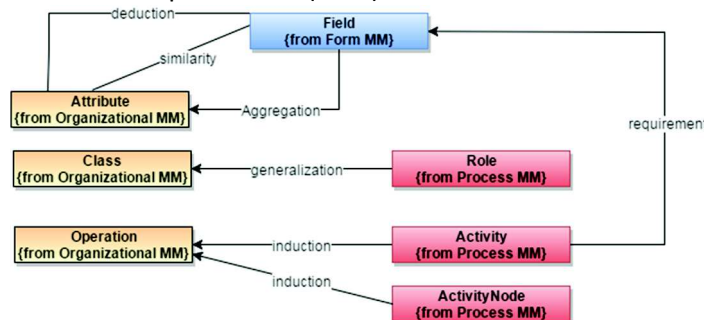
deduction

Field
{from Form MM}

similarity

Attribute
{from Organizational MM}

Aggregation

requirement

Class
{from Organizational MM}

generalization

Role
{from Process MM}

Operation
{from Organizational MM}

induction

Activity
{from Process MM}

induction

ActivityNode
{from Process MM}